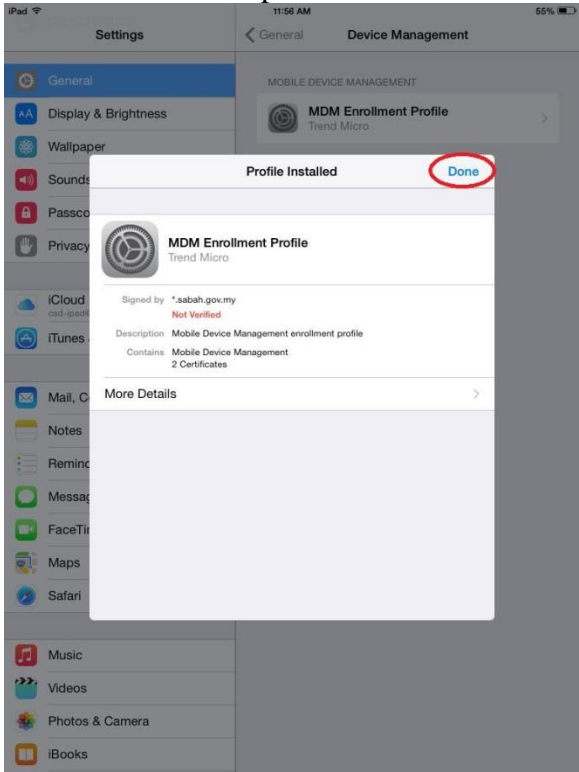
iPad
11:56 AM
55%

Settings

General
Display & Brightness
Wallpaper
Sounds
Passco
Privacy

iCloud
csd-ipad
iTunes

Mail, C
Notes
Remind
Messag
FaceTi
Maps
Safari

Music
Videos
Photos & Camera
iBooks

General
Device Management

MOBILE DEVICE MANAGEMENT
MDM Enrollment Profile
Trend Micro

Profile Installed
Done

MDM Enrollment Profile
Trend Micro

Signed by *.sabah.gov.my
Not Verified
Description Mobile Device Management enrollment profile
Contains Mobile Device Management
2 Certificates

More Details